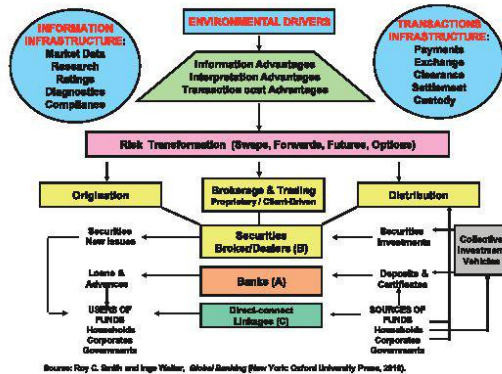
ENVIRONMENTAL DRIVERS

INFORMATION INFRASTRUCTURE:
Market Data
Research
Ratings
Diagnostics
Compliance

TRANSACTIONS INFRASTRUCTURE:
Payments
Exchange
Clearance
Settlement
Custody

Information Advantages
Interpretation Advantages
Transaction cost Advantages

Risk Transformation (Swaps, Forwards, Futures, Options)

Origination

Brokerage & Trading
Proprietary / Client-Driven

Distribution

Securities
New Issues

Securities
Broker/Dealers (B)

Securities
Investments

Collective
Investment
Vehicles

Loans &
Advances

Banks (A)

Deposits &
Certificates

USERS OF
FUNDS
Households
Corporates
Governments

Direct-connect
Linkages (C)

SOURCES OF
FUNDS
Households
Corporates
Governments

Source: Roy C. Smith and Ingo Walter, Global Banking (New York: Oxford University Press, 2016).